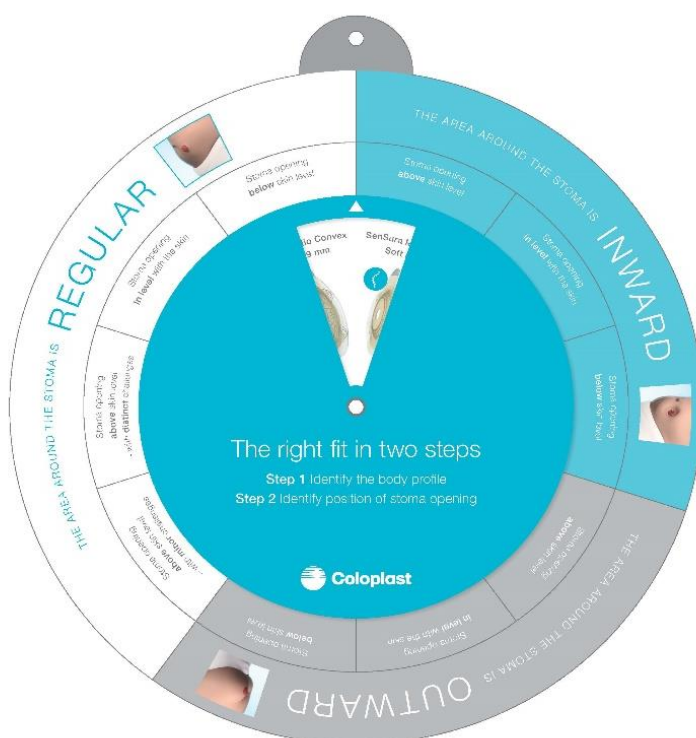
THE AREA AROUND THE STOMA IS REGULAR

Stoma opening below skin level

Stoma opening in level with the skin

Stoma opening above skin level with distinct change

Stoma opening above skin level with other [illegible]

THE AREA AROUND THE STOMA IS INWARD

Stoma opening above skin level

Stoma opening in level with the skin

Stoma opening below skin level

THE AREA AROUND THE STOMA IS OUTWARD

Stoma opening above skin level

Stoma opening in level with the skin

Stoma opening below skin

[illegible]io Convex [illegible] mm

SenSura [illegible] Soft

The right fit in two steps

Step 1 Identify the body profile
Step 2 Identify position of stoma opening

Coloplast